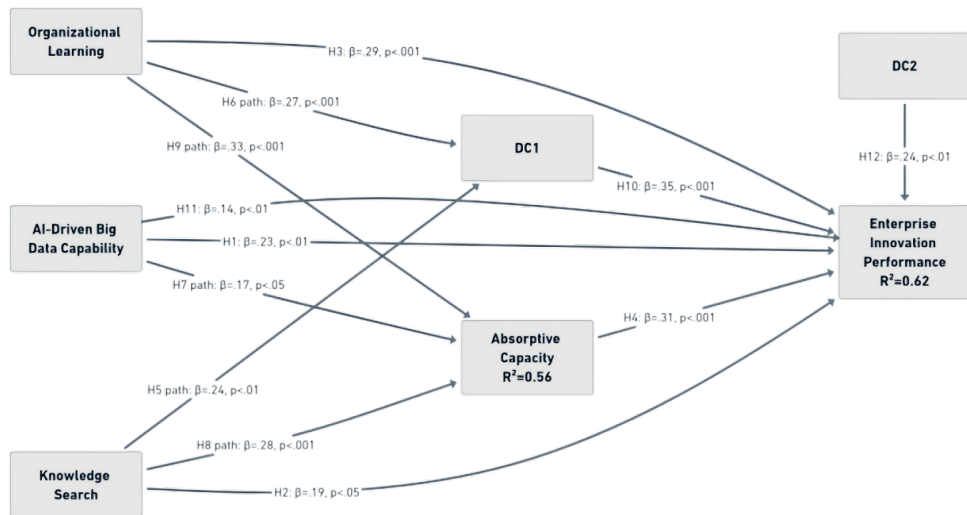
Organizational Learning

H3: β=.29, p<.001

DC2

H6 path: β=.27, p<.001

H9 path: β=.33, p<.001

DC1

H12: β=.24, p<.01

H10: β=.35, p<.001

AI-Driven Big Data Capability

H11: β=.14, p<.01

H1: β=.23, p<.01

Enterprise Innovation Performance $R^2$=0.62

H7 path: β=.17, p<.05

H4: β=.31, p<.001

Absorptive Capacity $R^2$=0.56

H5 path: β=.24, p<.01

H8 path: β=.28, p<.001

Knowledge Search

H2: β=.19, p<.05